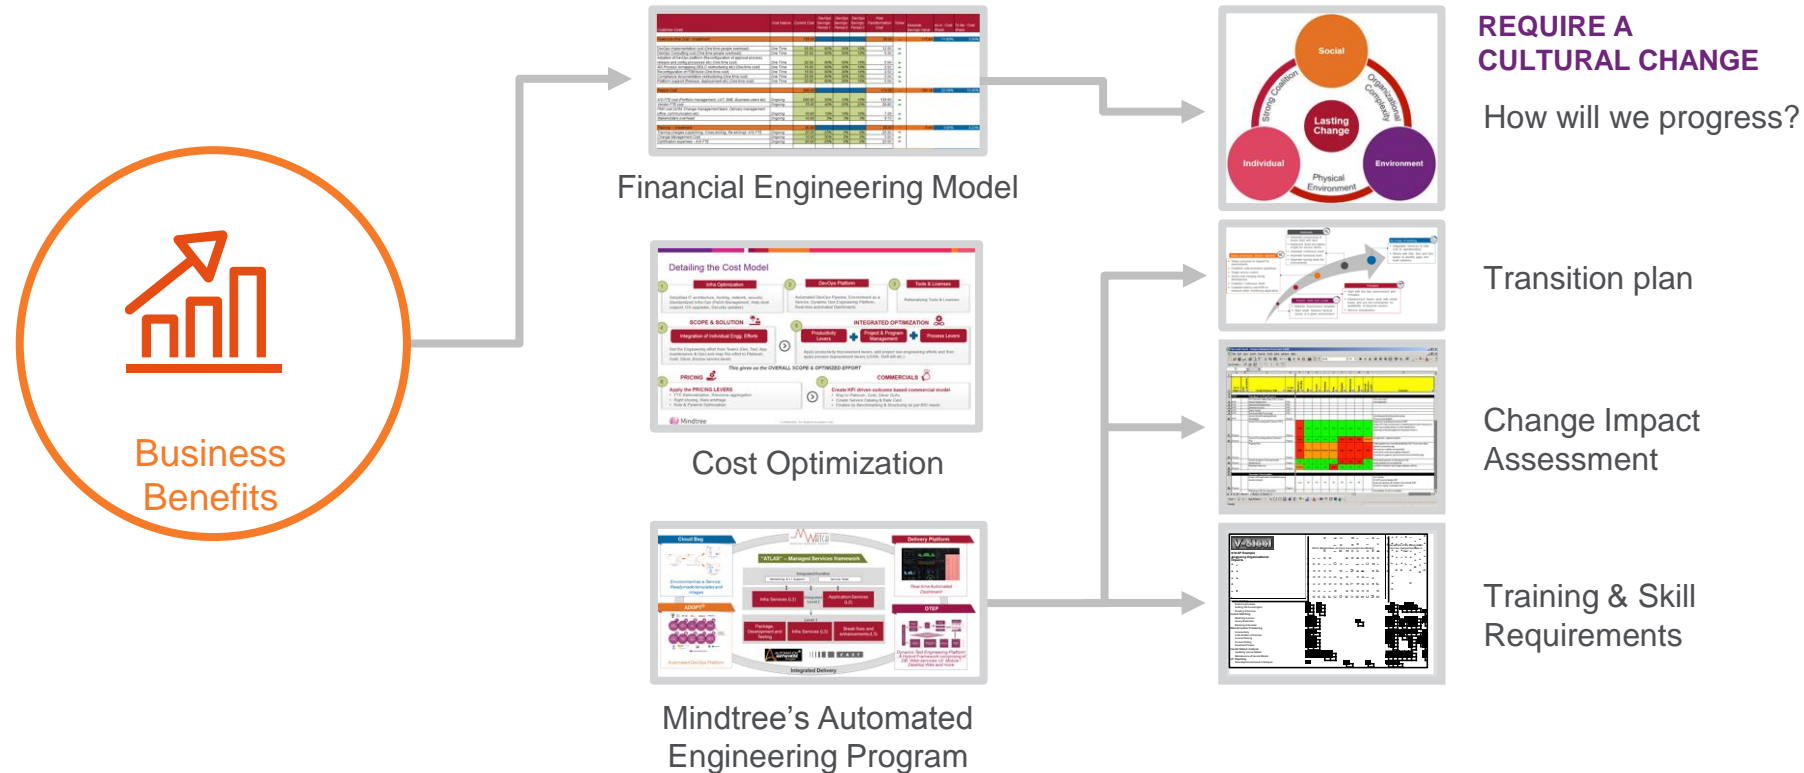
Business Benefits

Financial Engineering Model

Detailing the Cost Model

SCOPE & SOLUTION

INTEGRATED OPTIMIZATION

PRICING

COMMERCIALS

Mindtree

Cost Optimization

Mindtree's Automated Engineering Program

Social

Strong Coalition

Organizational Complexity

Lasting Change

Individual

Environment

Physical Environment

REQUIRE A CULTURAL CHANGE

How will we progress?

Transition plan

Change Impact Assessment

Training & Skill Requirements